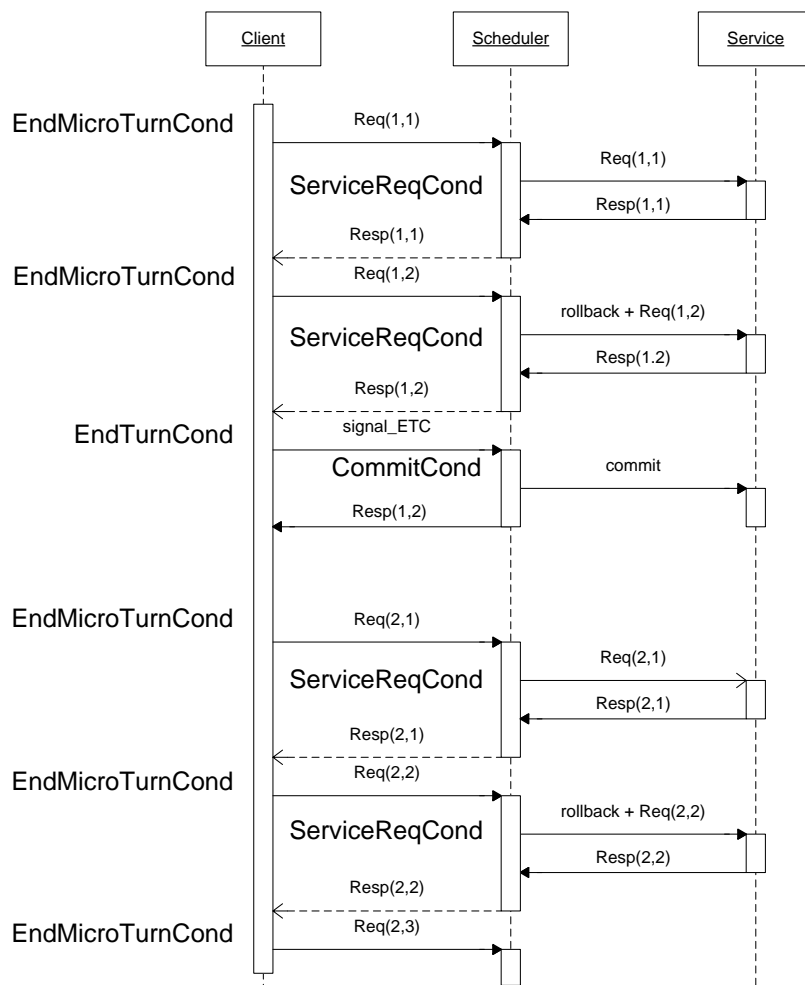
Client

Scheduler

Service

EndMicroTurnCond

Req(1,1)

Req(1,1)

ServiceReqCond

Resp(1,1)

Resp(1,1)

EndMicroTurnCond

Req(1,2)

rollback + Req(1,2)

ServiceReqCond

Resp(1.2)

Resp(1,2)

EndTurnCond

signal_ETC

CommitCond

commit

Resp(1,2)

EndMicroTurnCond

Req(2,1)

Req(2,1)

ServiceReqCond

Resp(2,1)

Resp(2,1)

EndMicroTurnCond

Req(2,2)

rollback + Req(2,2)

ServiceReqCond

Resp(2,2)

Resp(2,2)

EndMicroTurnCond

Req(2,3)